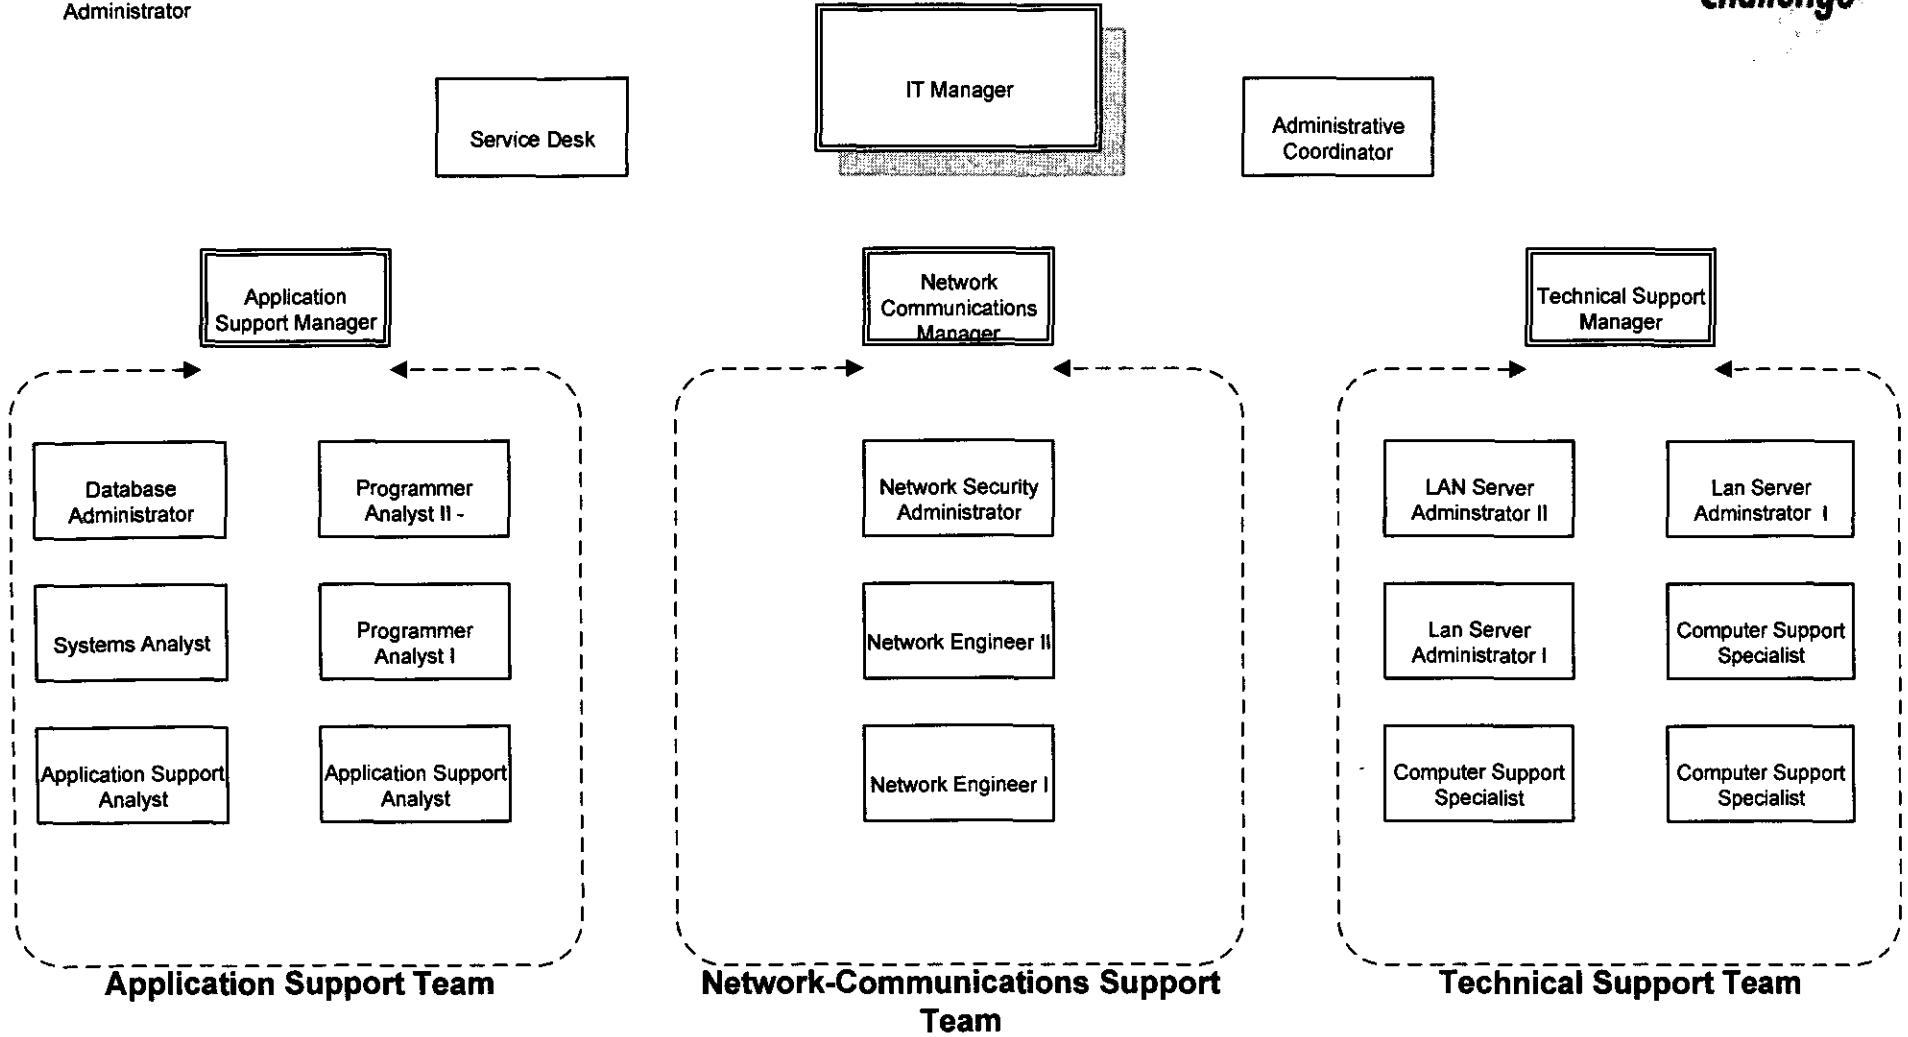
Administrator

challenge

IT Manager

Service Desk

Administrative Coordinator

Application Support Manager

Network Communications Manager

Technical Support Manager

Database Administrator

Programmer Analyst II -

Systems Analyst

Programmer Analyst I

Application Support Analyst

Application Support Analyst

Network Security Administrator

Network Engineer II

Network Engineer I

LAN Server Adminstrator II

Lan Server Adminstrator I

Lan Server Administrator I

Computer Support Specialist

Computer Support Specialist

Computer Support Specialist

Application Support Team

Network-Communications Support Team

Technical Support Team